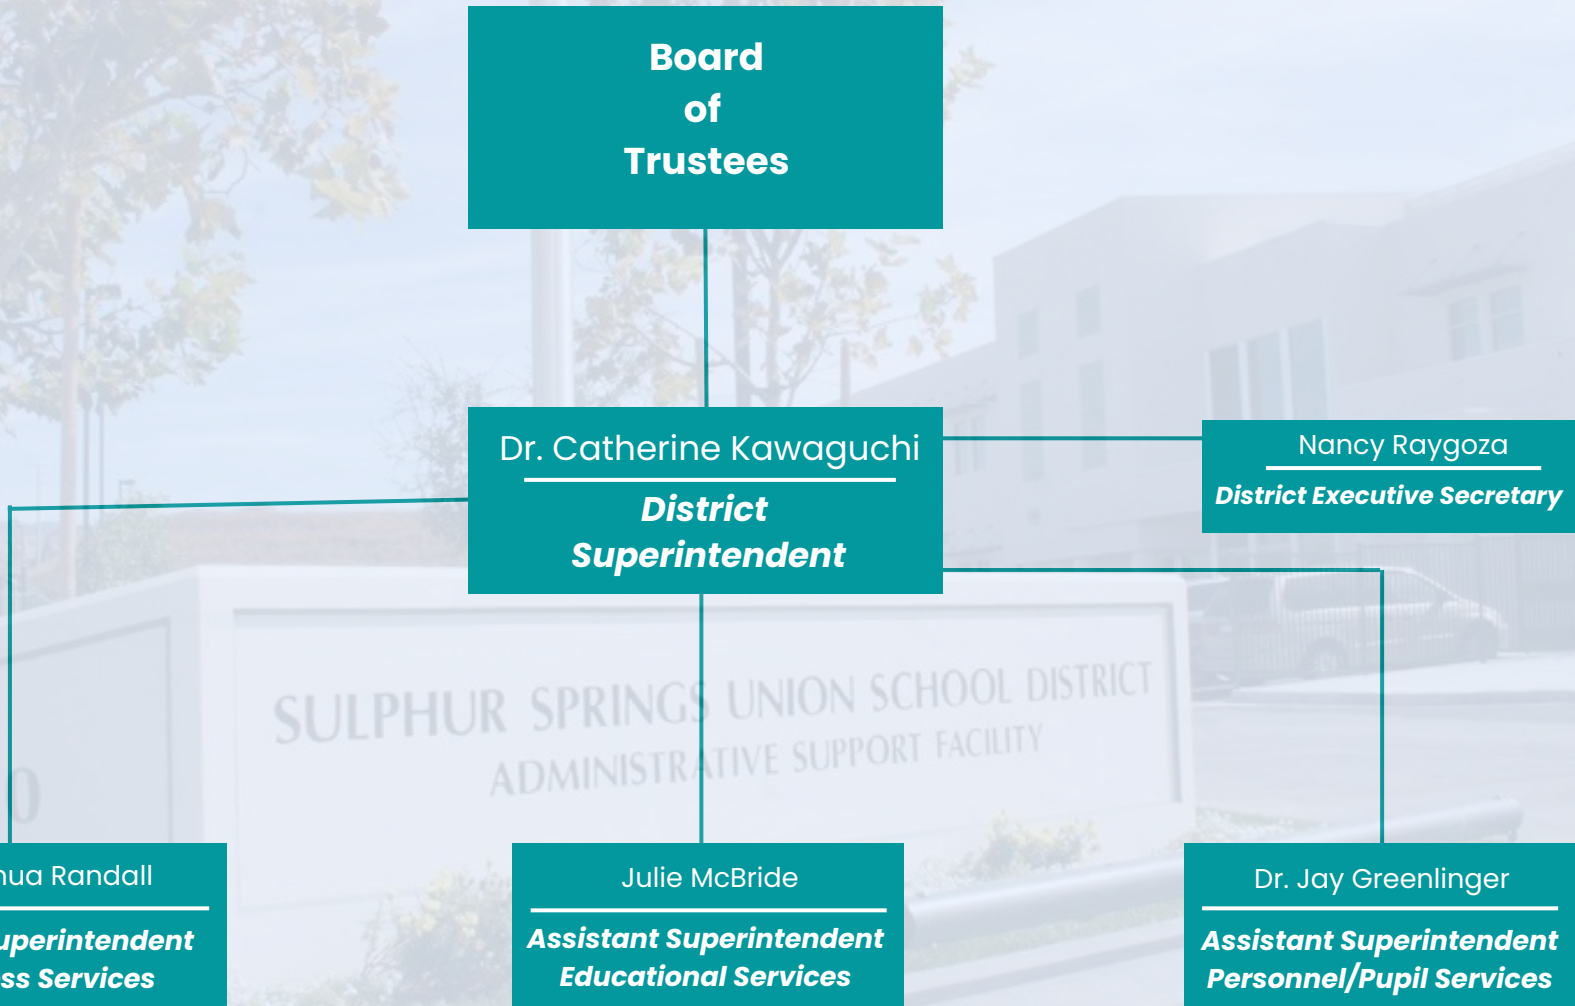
Board of Trustees

Dr. Catherine Kawaguchi

District Superintendent

Nancy Raygoza

District Executive Secretary

SULPHUR SPRINGS UNION SCHOOL DISTRICT
ADMINISTRATIVE SUPPORT FACILITY

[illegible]hua Randall

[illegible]uperintendent
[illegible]ss Services

Julie McBride

Assistant Superintendent
Educational Services

Dr. Jay Greenlinger

Assistant Superintendent
Personnel/Pupil Services